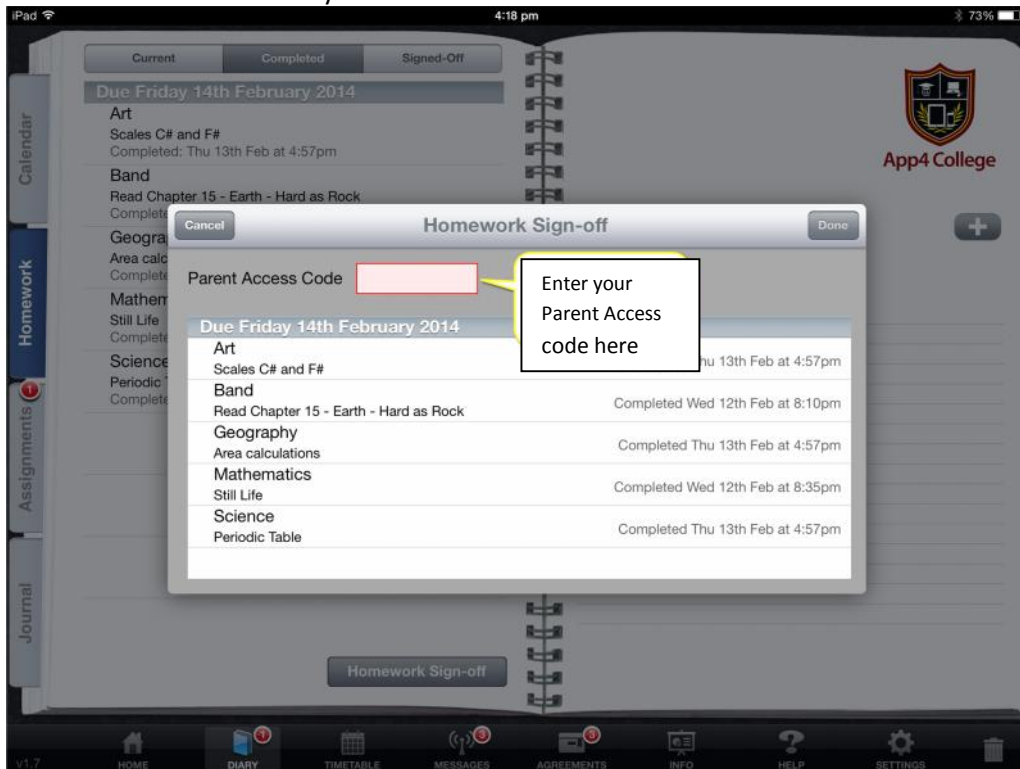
iPad 4:18 pm 73%

Current Completed Signed-Off

Due Friday 14th February 2014

Art
Scales C# and F#
Completed: Thu 13th Feb at 4:57pm

Band
Read Chapter 15 - Earth - Hard as Rock
Complete

Geogra
Area calc
Complete

Mathem
Still Life
Complete

Science
Periodic
Complete

Calendar
Homework
Assignments 1
Journal

App4 College

Cancel Homework Sign-off Done

Parent Access Code

Enter your Parent Access code here

Due Friday 14th February 2014

| | |
|---|---|
| Art<br>Scales C# and F# | hu 13th Feb at 4:57pm |
| Band<br>Read Chapter 15 - Earth - Hard as Rock | Completed Wed 12th Feb at 8:10pm |
| Geography<br>Area calculations | Completed Thu 13th Feb at 4:57pm |
| Mathematics<br>Still Life | Completed Wed 12th Feb at 8:35pm |
| Science<br>Periodic Table | Completed Thu 13th Feb at 4:57pm |

Homework Sign-off

v1.7 HOME DIARY 1 TIMETABLE MESSAGES 3 AGREEMENTS 3 INFO HELP SETTINGS